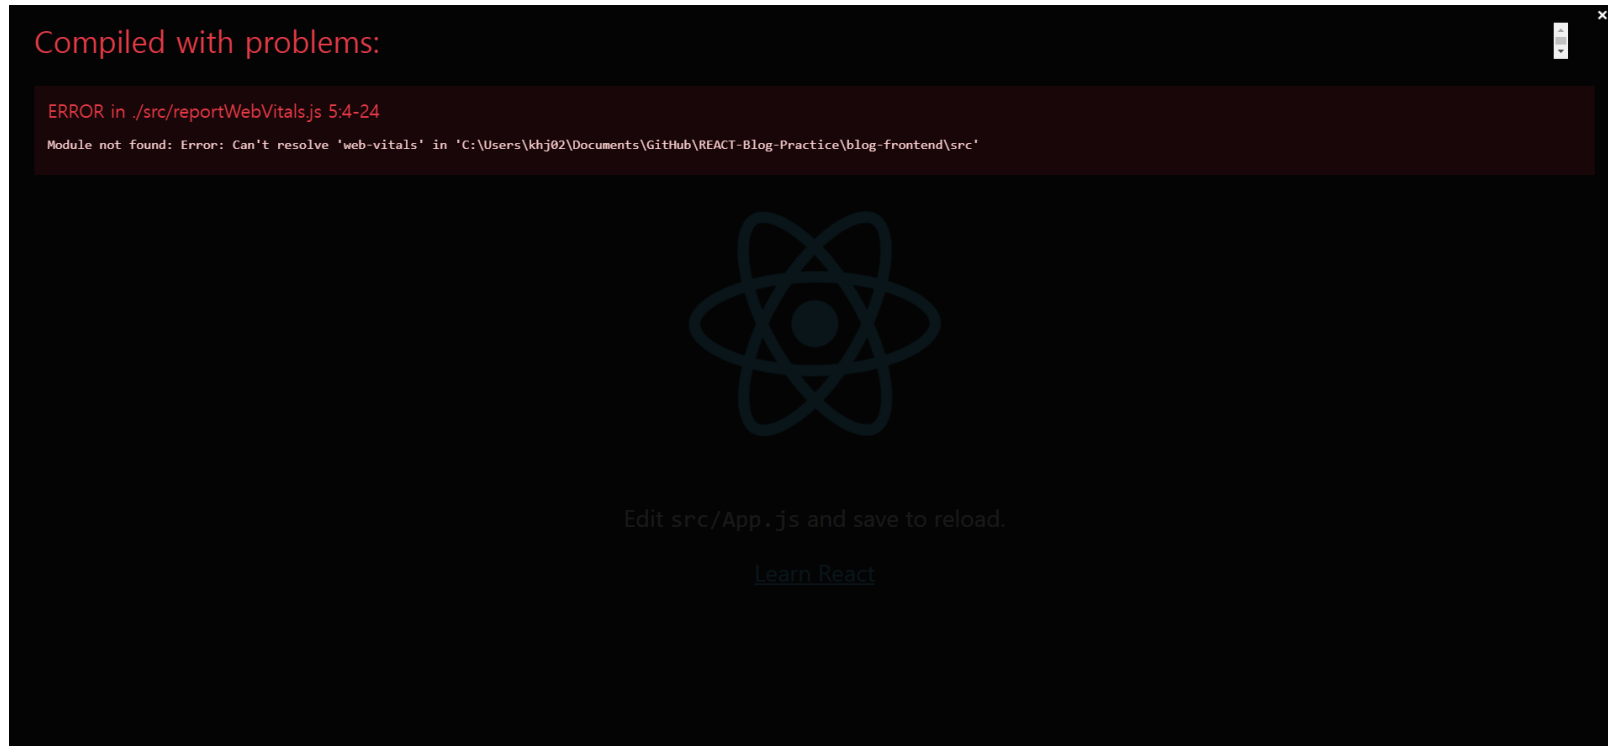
Compiled with problems:

×

ERROR in ./src/reportWebVitals.js 5:4-24

Module not found: Error: Can't resolve 'web-vitals' in 'C:\Users\khj02\Documents\GitHub\REACT-Blog-Practice\blog-frontend\src'

Edit src/App.js and save to reload.

Learn React